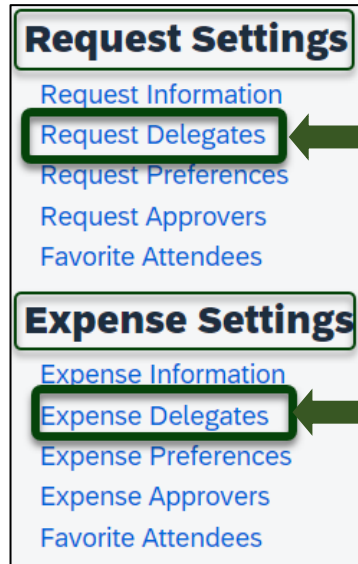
Request Settings

Request Information
Request Delegates
Request Preferences
Request Approvers
Favorite Attendees

Expense Settings

Expense Information
Expense Delegates
Expense Preferences
Expense Approvers
Favorite Attendees